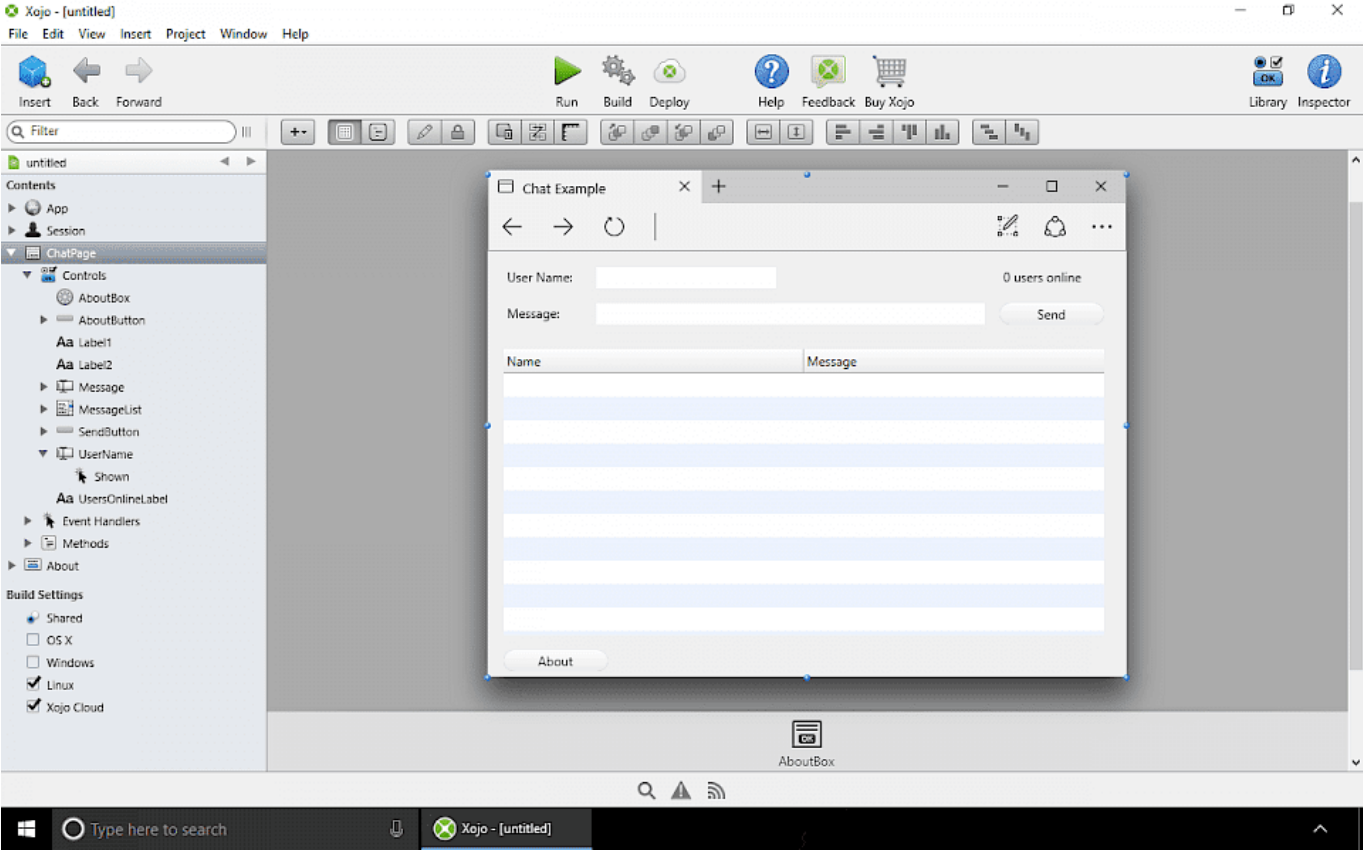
Xojo - [untitled]

File Edit View Insert Project Window Help

Insert Back Forward Run Build Deploy Help Feedback Buy Xojo Library Inspector

Filter

untitled

Contents

App
Session
ChatPage
Controls
AboutBox
AboutButton
Label1
Label2
Message
MessageList
SendButton
UserName
Shown
UsersOnlineLabel
Event Handlers
Methods
About

Build Settings

Shared
OS X
Windows
Linux
Xojo Cloud

Chat Example

User Name:

0 users online

Message:

Send

| Name | Message |
|---|---|

About

AboutBox

Type here to search

Xojo - [untitled]